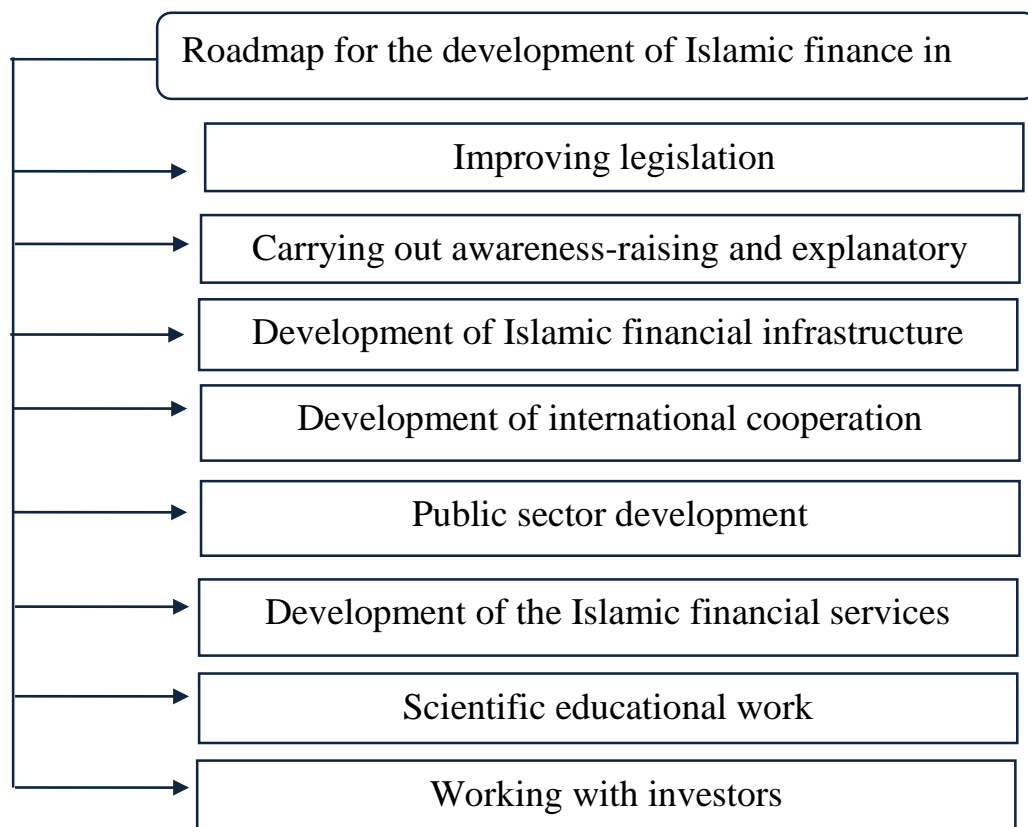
Roadmap for the development of Islamic finance in

Improving legislation

Carrying out awareness-raising and explanatory

Development of Islamic financial infrastructure

Development of international cooperation

Public sector development

Development of the Islamic financial services

Scientific educational work

Working with investors